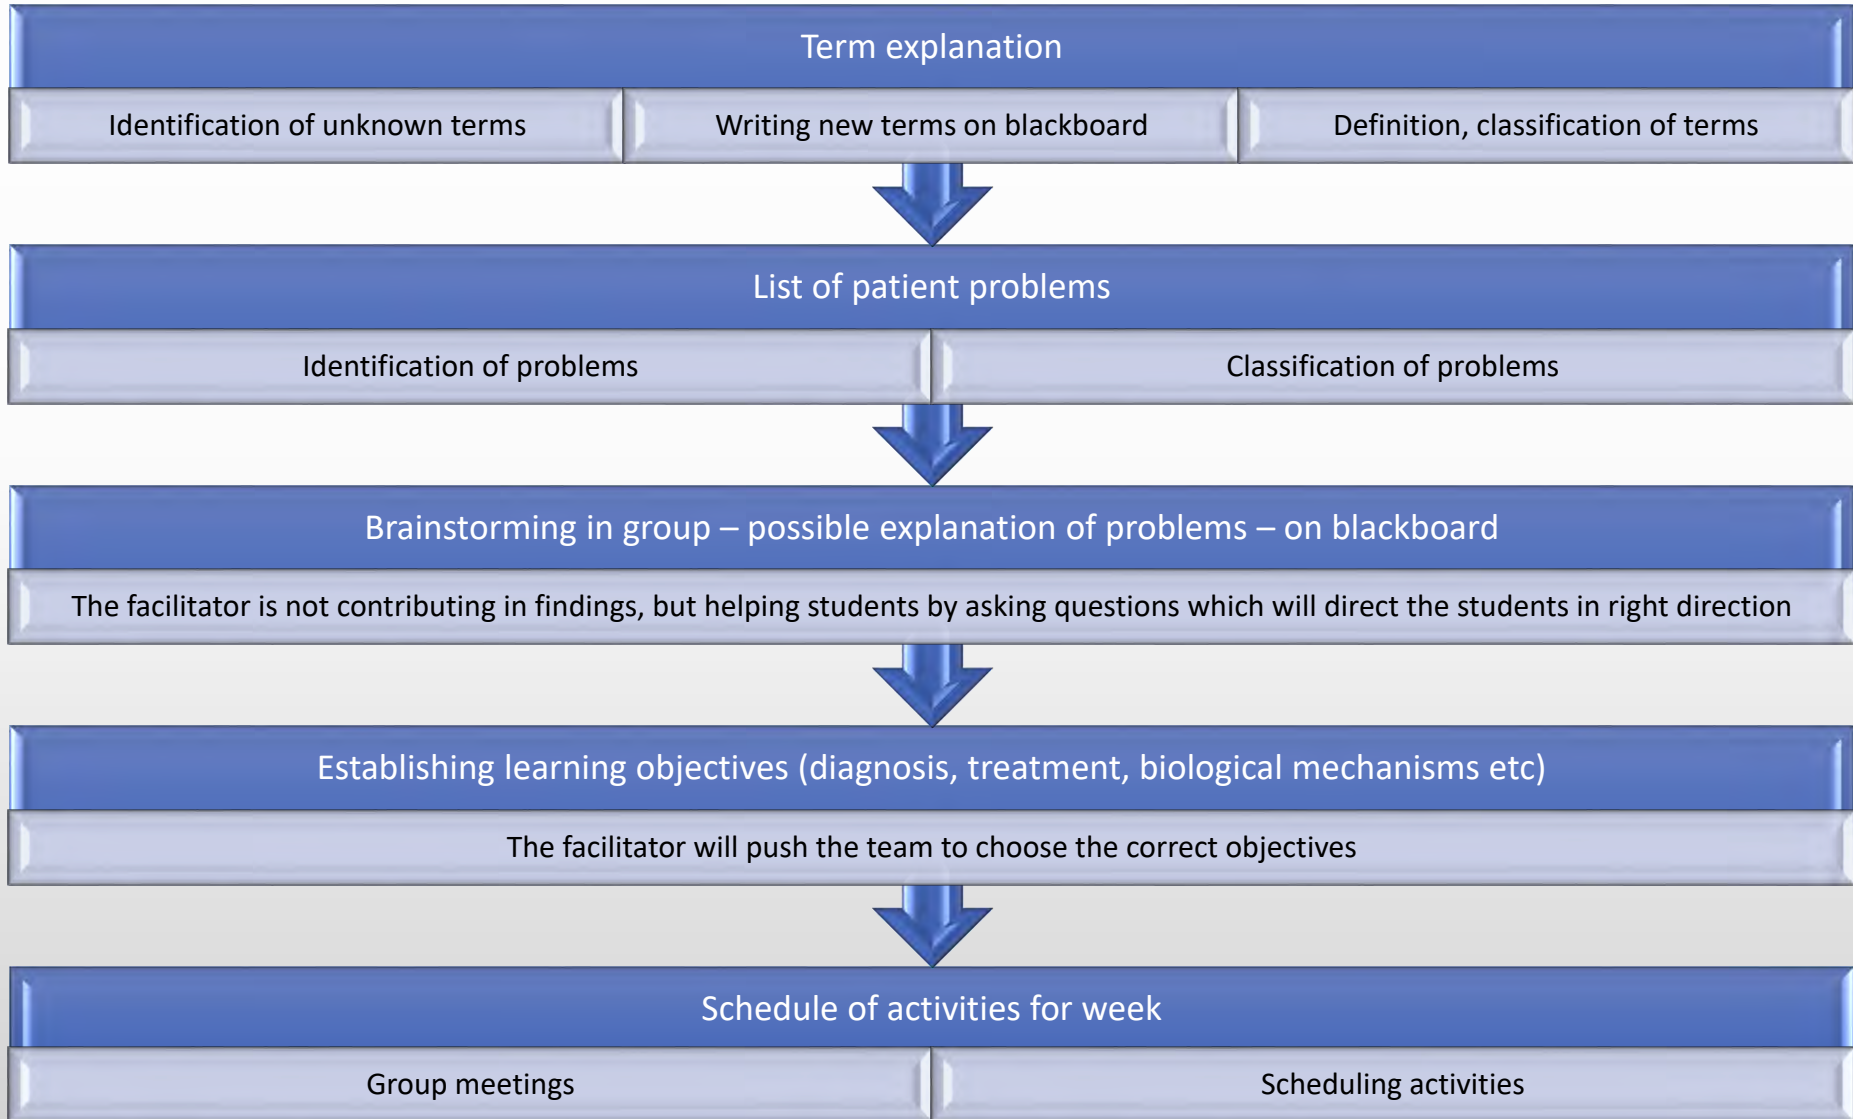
Term explanation

| Identification of unknown terms | Writing new terms on blackboard | Definition, classification of terms |
|---|---|---|

List of patient problems

| Identification of problems | Classification of problems |
|---|---|

Brainstorming in group – possible explanation of problems – on blackboard

The facilitator is not contributing in findings, but helping students by asking questions which will direct the students in right direction

Establishing learning objectives (diagnosis, treatment, biological mechanisms etc)

The facilitator will push the team to choose the correct objectives

Schedule of activities for week

| Group meetings | Scheduling activities |
|---|---|